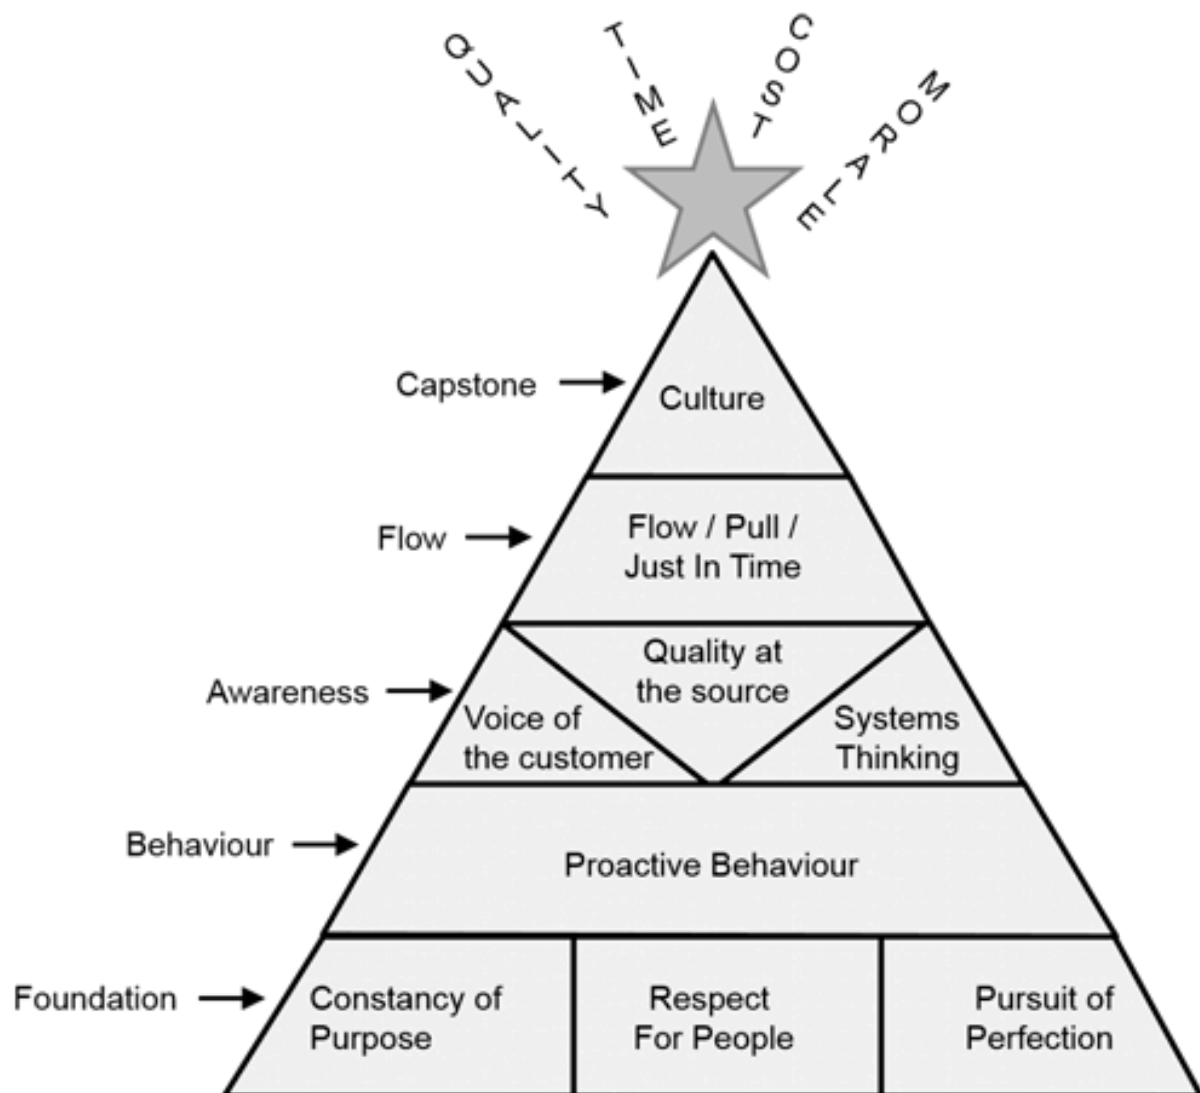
QUALITY
TIME
COST
MORALE

Capstone
Culture

Flow
Flow / Pull / Just In Time

Awareness
Quality at the source
Voice of the customer
Systems Thinking

Behaviour
Proactive Behaviour

Foundation
Constancy of Purpose
Respect For People
Pursuit of Perfection